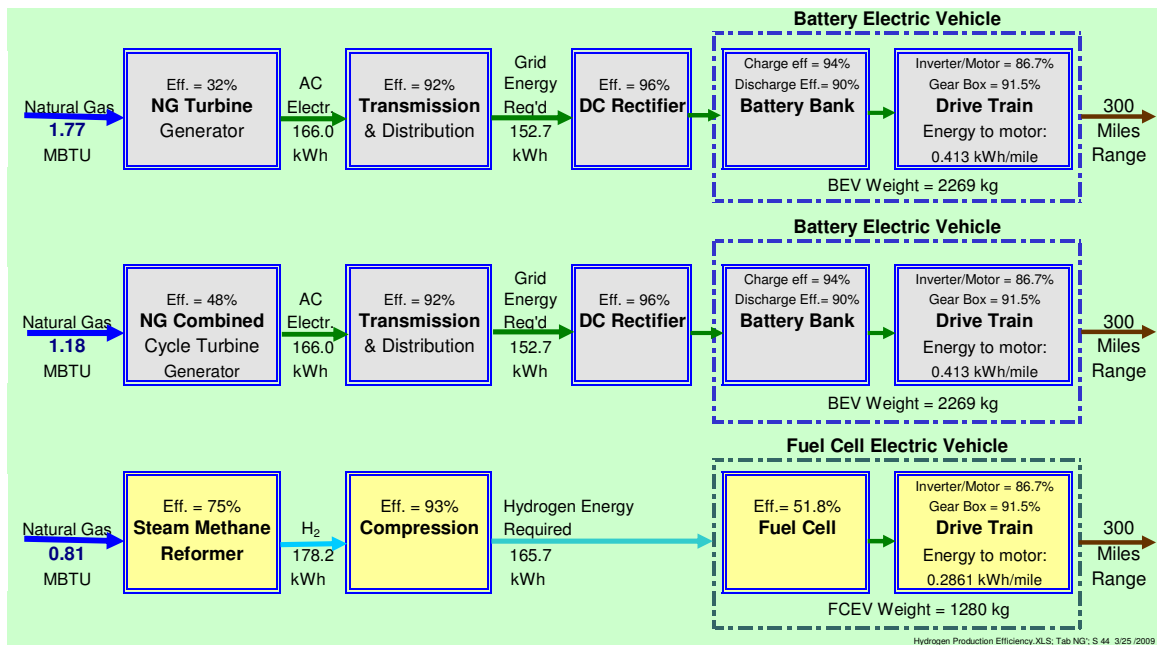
Battery Electric Vehicle

Natural Gas
1.77
MBTU

Eff. = 32%
NG Turbine
Generator

AC
Electr.
166.0
kWh

Eff. = 92%
Transmission
& Distribution

Grid
Energy
Req'd
152.7
kWh

Eff. = 96%
DC Rectifier

Charge eff = 94%
Discharge Eff.= 90%
Battery Bank

Inverter/Motor = 86.7%
Gear Box = 91.5%
Drive Train
Energy to motor:
0.413 kWh/mile

BEV Weight = 2269 kg

300
Miles
Range

Battery Electric Vehicle

Natural Gas
1.18
MBTU

Eff. = 48%
NG Combined
Cycle Turbine
Generator

AC
Electr.
166.0
kWh

Eff. = 92%
Transmission
& Distribution

Grid
Energy
Req'd
152.7
kWh

Eff. = 96%
DC Rectifier

Charge eff = 94%
Discharge Eff.= 90%
Battery Bank

Inverter/Motor = 86.7%
Gear Box = 91.5%
Drive Train
Energy to motor:
0.413 kWh/mile

BEV Weight = 2269 kg

300
Miles
Range

Fuel Cell Electric Vehicle

Natural Gas
0.81
MBTU

Eff. = 75%
Steam Methane
Reformer

$H_2$
178.2
kWh

Eff. = 93%
Compression

Hydrogen Energy
Required
165.7
kWh

Eff.= 51.8%
Fuel Cell

Inverter/Motor = 86.7%
Gear Box = 91.5%
Drive Train
Energy to motor:
0.2861 kWh/mile

FCEV Weight = 1280 kg

300
Miles
Range

Hydrogen Production Efficiency.XLS; Tab NG'; S 44 3/25 /2009